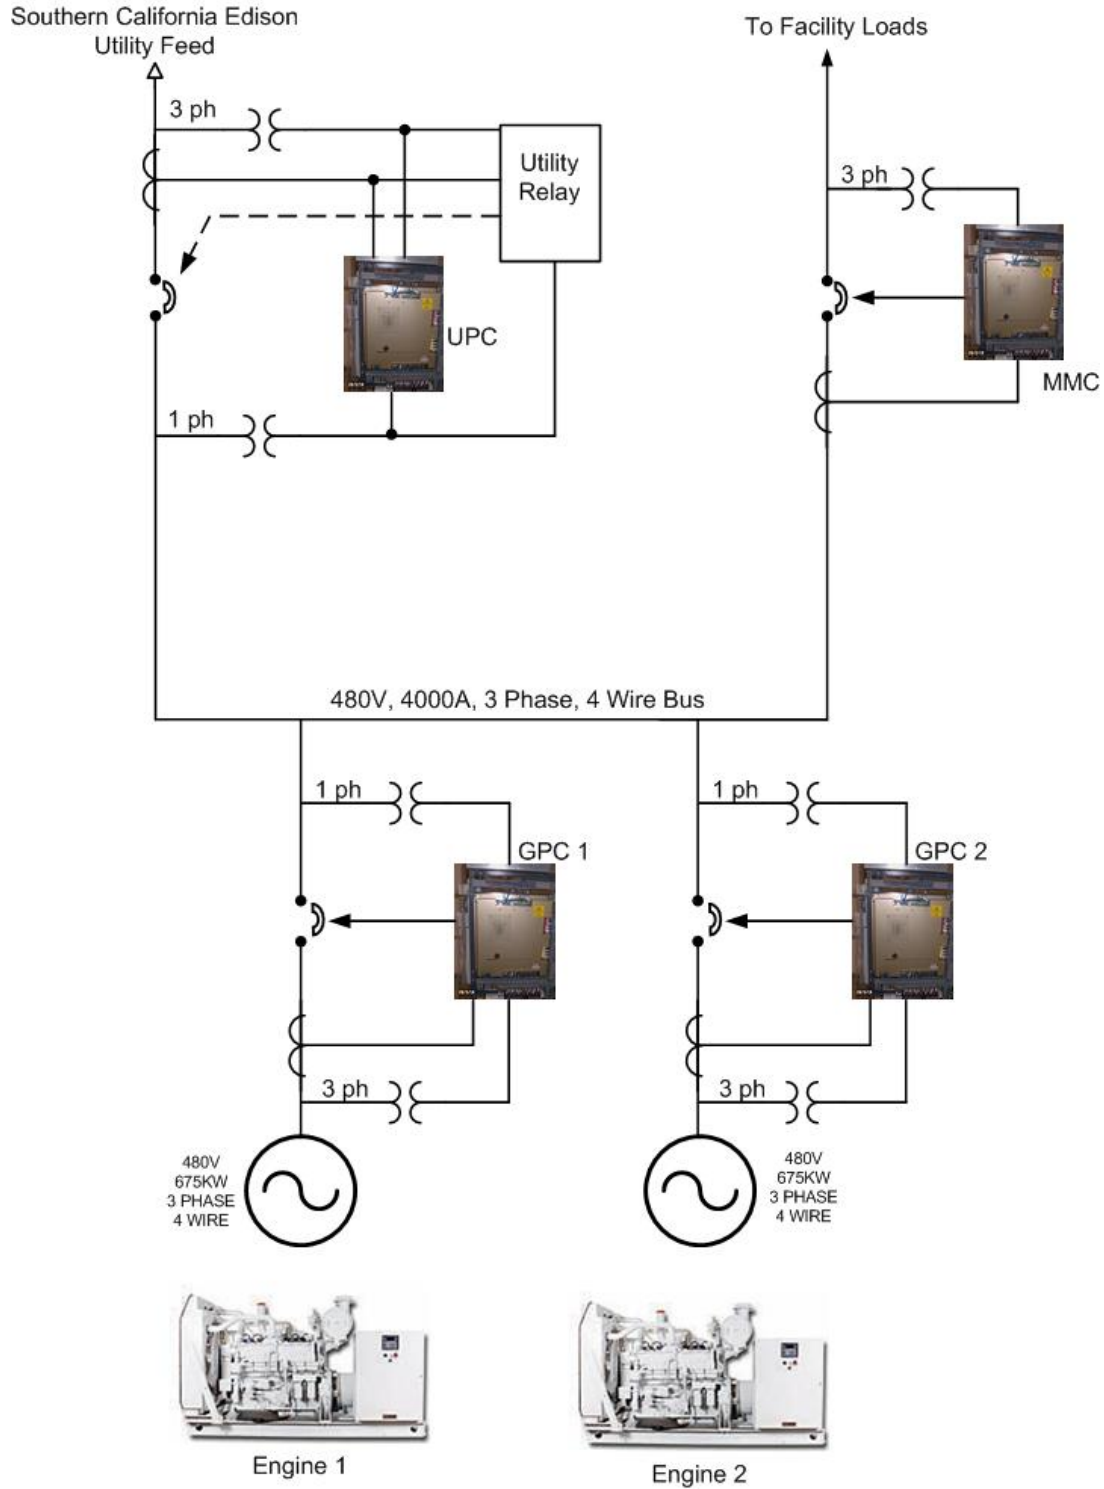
Southern California Edison
Utility Feed

To Facility Loads

3 ph

Utility Relay

3 ph

UPC

MMC

1 ph

480V, 4000A, 3 Phase, 4 Wire Bus

1 ph

1 ph

GPC 1

GPC 2

3 ph

3 ph

480V
675KW
3 PHASE
4 WIRE

480V
675KW
3 PHASE
4 WIRE

Engine 1

Engine 2